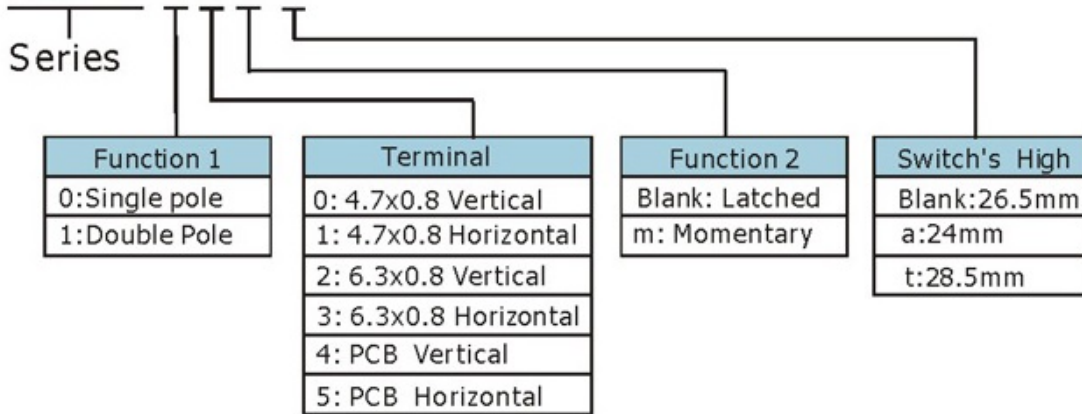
Series

| Function 1 |
|---|
| 0:Single pole |
| 1:Double Pole |

| Terminal |
|---|
| 0: 4.7x0.8 Vertical |
| 1: 4.7x0.8 Horizontal |
| 2: 6.3x0.8 Vertical |
| 3: 6.3x0.8 Horizontal |
| 4: PCB Vertical |
| 5: PCB Horizontal |

| Function 2 |
|---|
| Blank: Latched |
| m: Momentary |

| Switch's High |
|---|
| Blank:26.5mm |
| a:24mm |
| t:28.5mm |